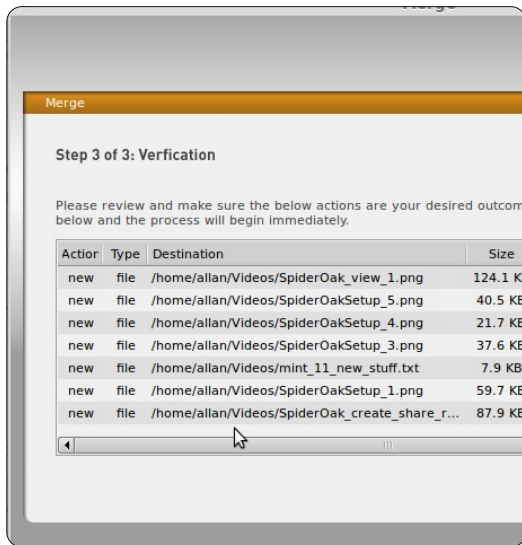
Merge

Merge

Step 3 of 3: Verfication

Please review and make sure the below actions are your desired outcom below and the process will begin immediately.

| Actior | Type | Destination | Size |
|---|---|---|---|
| new | file | /home/allan/Videos/SpiderOak_view_1.png | 124.1 K |
| new | file | /home/allan/Videos/SpiderOakSetup_5.png | 40.5 KE |
| new | file | /home/allan/Videos/SpiderOakSetup_4.png | 21.7 KE |
| new | file | /home/allan/Videos/SpiderOakSetup_3.png | 37.6 KE |
| new | file | /home/allan/Videos/mint_11_new_stuff.txt | 7.9 KB |
| new | file | /home/allan/Videos/SpiderOakSetup_1.png | 59.7 KE |
| new | file | /home/allan/Videos/SpiderOak_create_share_r... | 87.9 KE |